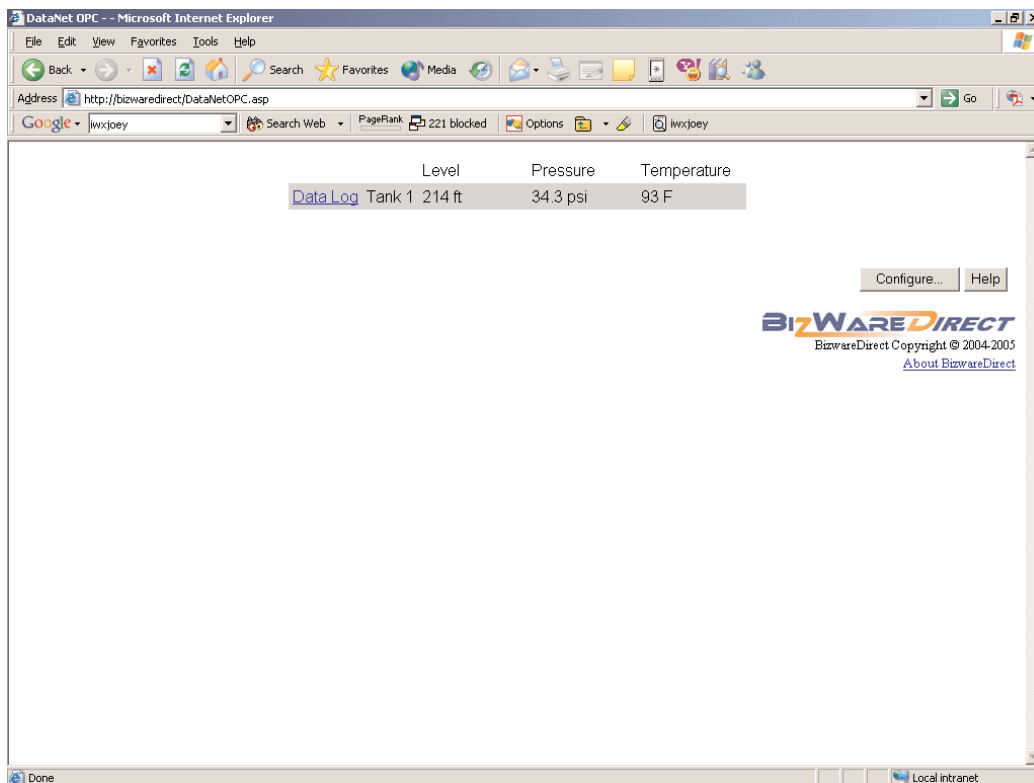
DataNet OPC - - Microsoft Internet Explorer

File Edit View Favorites Tools Help

Back Search Favorites Media

Address http://bizwaredirect/DataNetOPC.asp Go

Google iwxjoey Search Web PageRank 221 blocked Options iwxjoey

| | | Level | Pressure | Temperature |
|---|---|---|---|---|
| Data Log | Tank 1 | 214 ft | 34.3 psi | 93 F |

Configure... Help

BIZWAREDIRECT
BizwareDirect Copyright © 2004-2005
About BizwareDirect

Done Local intranet